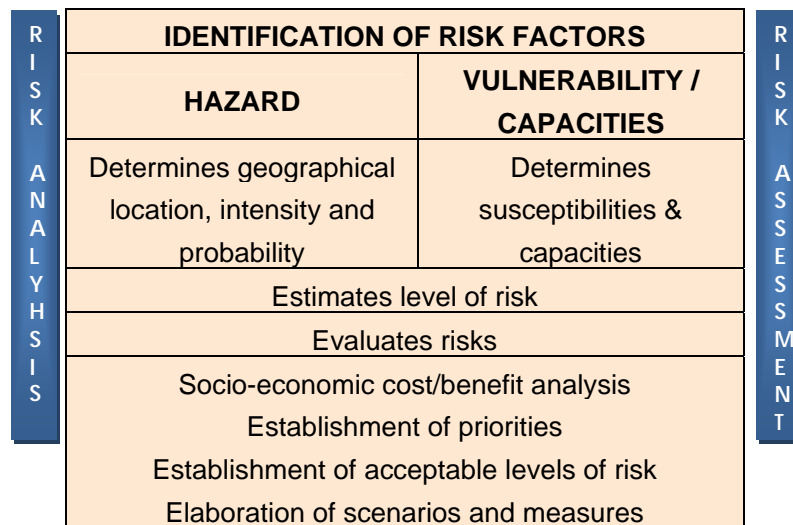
RISK ANALYSIS

| IDENTIFICATION OF RISK FACTORS | |
|---|---|
| HAZARD | VULNERABILITY / CAPACITIES |
| Determines geographical location, intensity and probability | Determines susceptibilities & capacities |
| Estimates level of risk | |
| Evaluates risks | |
| Socio-economic cost/benefit analysis<br>Establishment of priorities<br>Establishment of acceptable levels of risk<br>Elaboration of scenarios and measures | |

RISK ASSESSMENT